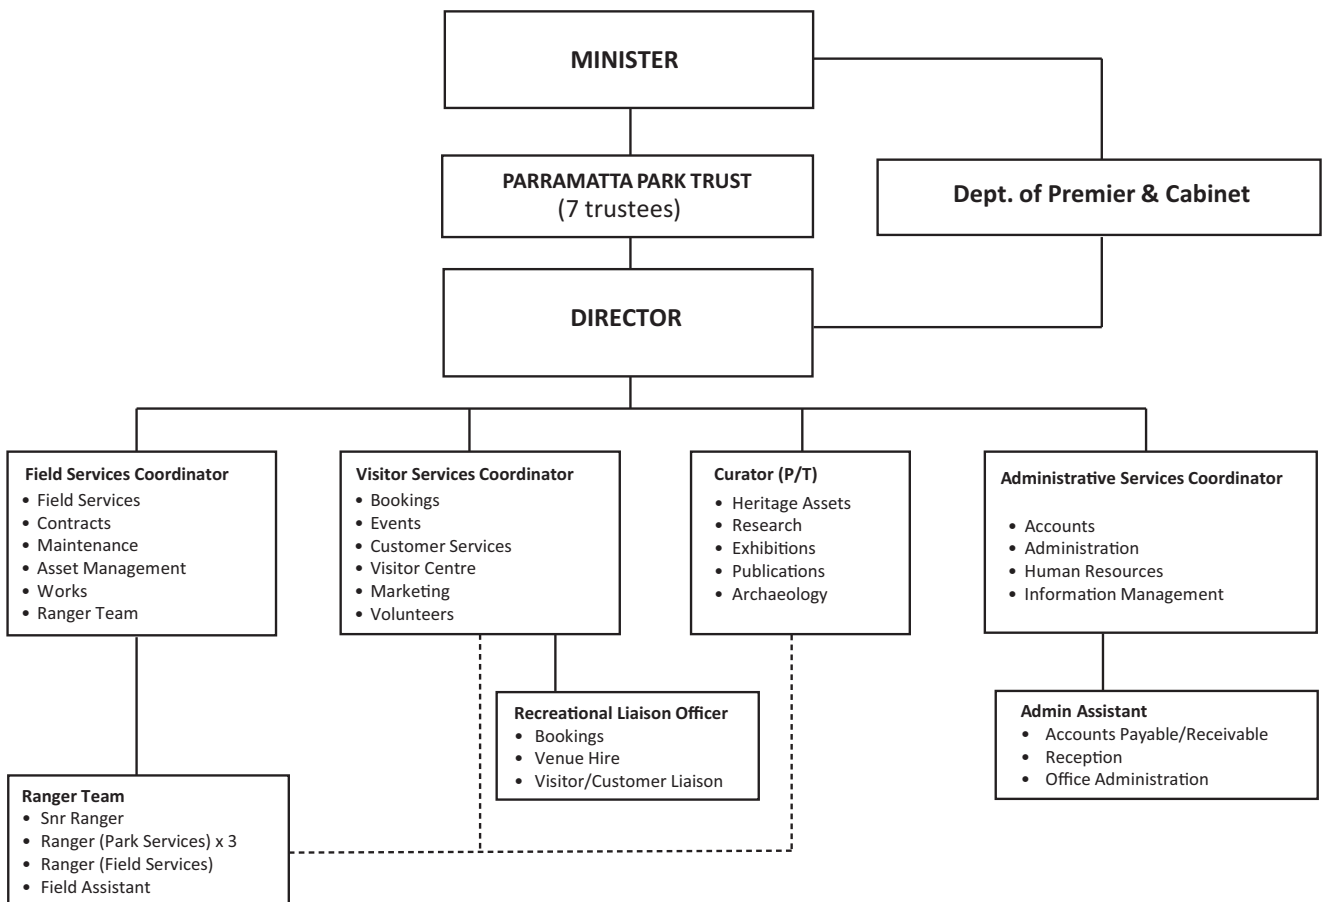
MINISTER

PARRAMATTA PARK TRUST
(7 trustees)

Dept. of Premier & Cabinet

DIRECTOR

Field Services Coordinator
- Field Services
- Contracts
- Maintenance
- Asset Management
- Works
- Ranger Team

Visitor Services Coordinator
- Bookings
- Events
- Customer Services
- Visitor Centre
- Marketing
- Volunteers

Curator (P/T)
- Heritage Assets
- Research
- Exhibitions
- Publications
- Archaeology

Administrative Services Coordinator
- Accounts
- Administration
- Human Resources
- Information Management

Recreational Liaison Officer
- Bookings
- Venue Hire
- Visitor/Customer Liaison

Admin Assistant
- Accounts Payable/Receivable
- Reception
- Office Administration

Ranger Team
- Snr Ranger
- Ranger (Park Services) x 3
- Ranger (Field Services)
- Field Assistant